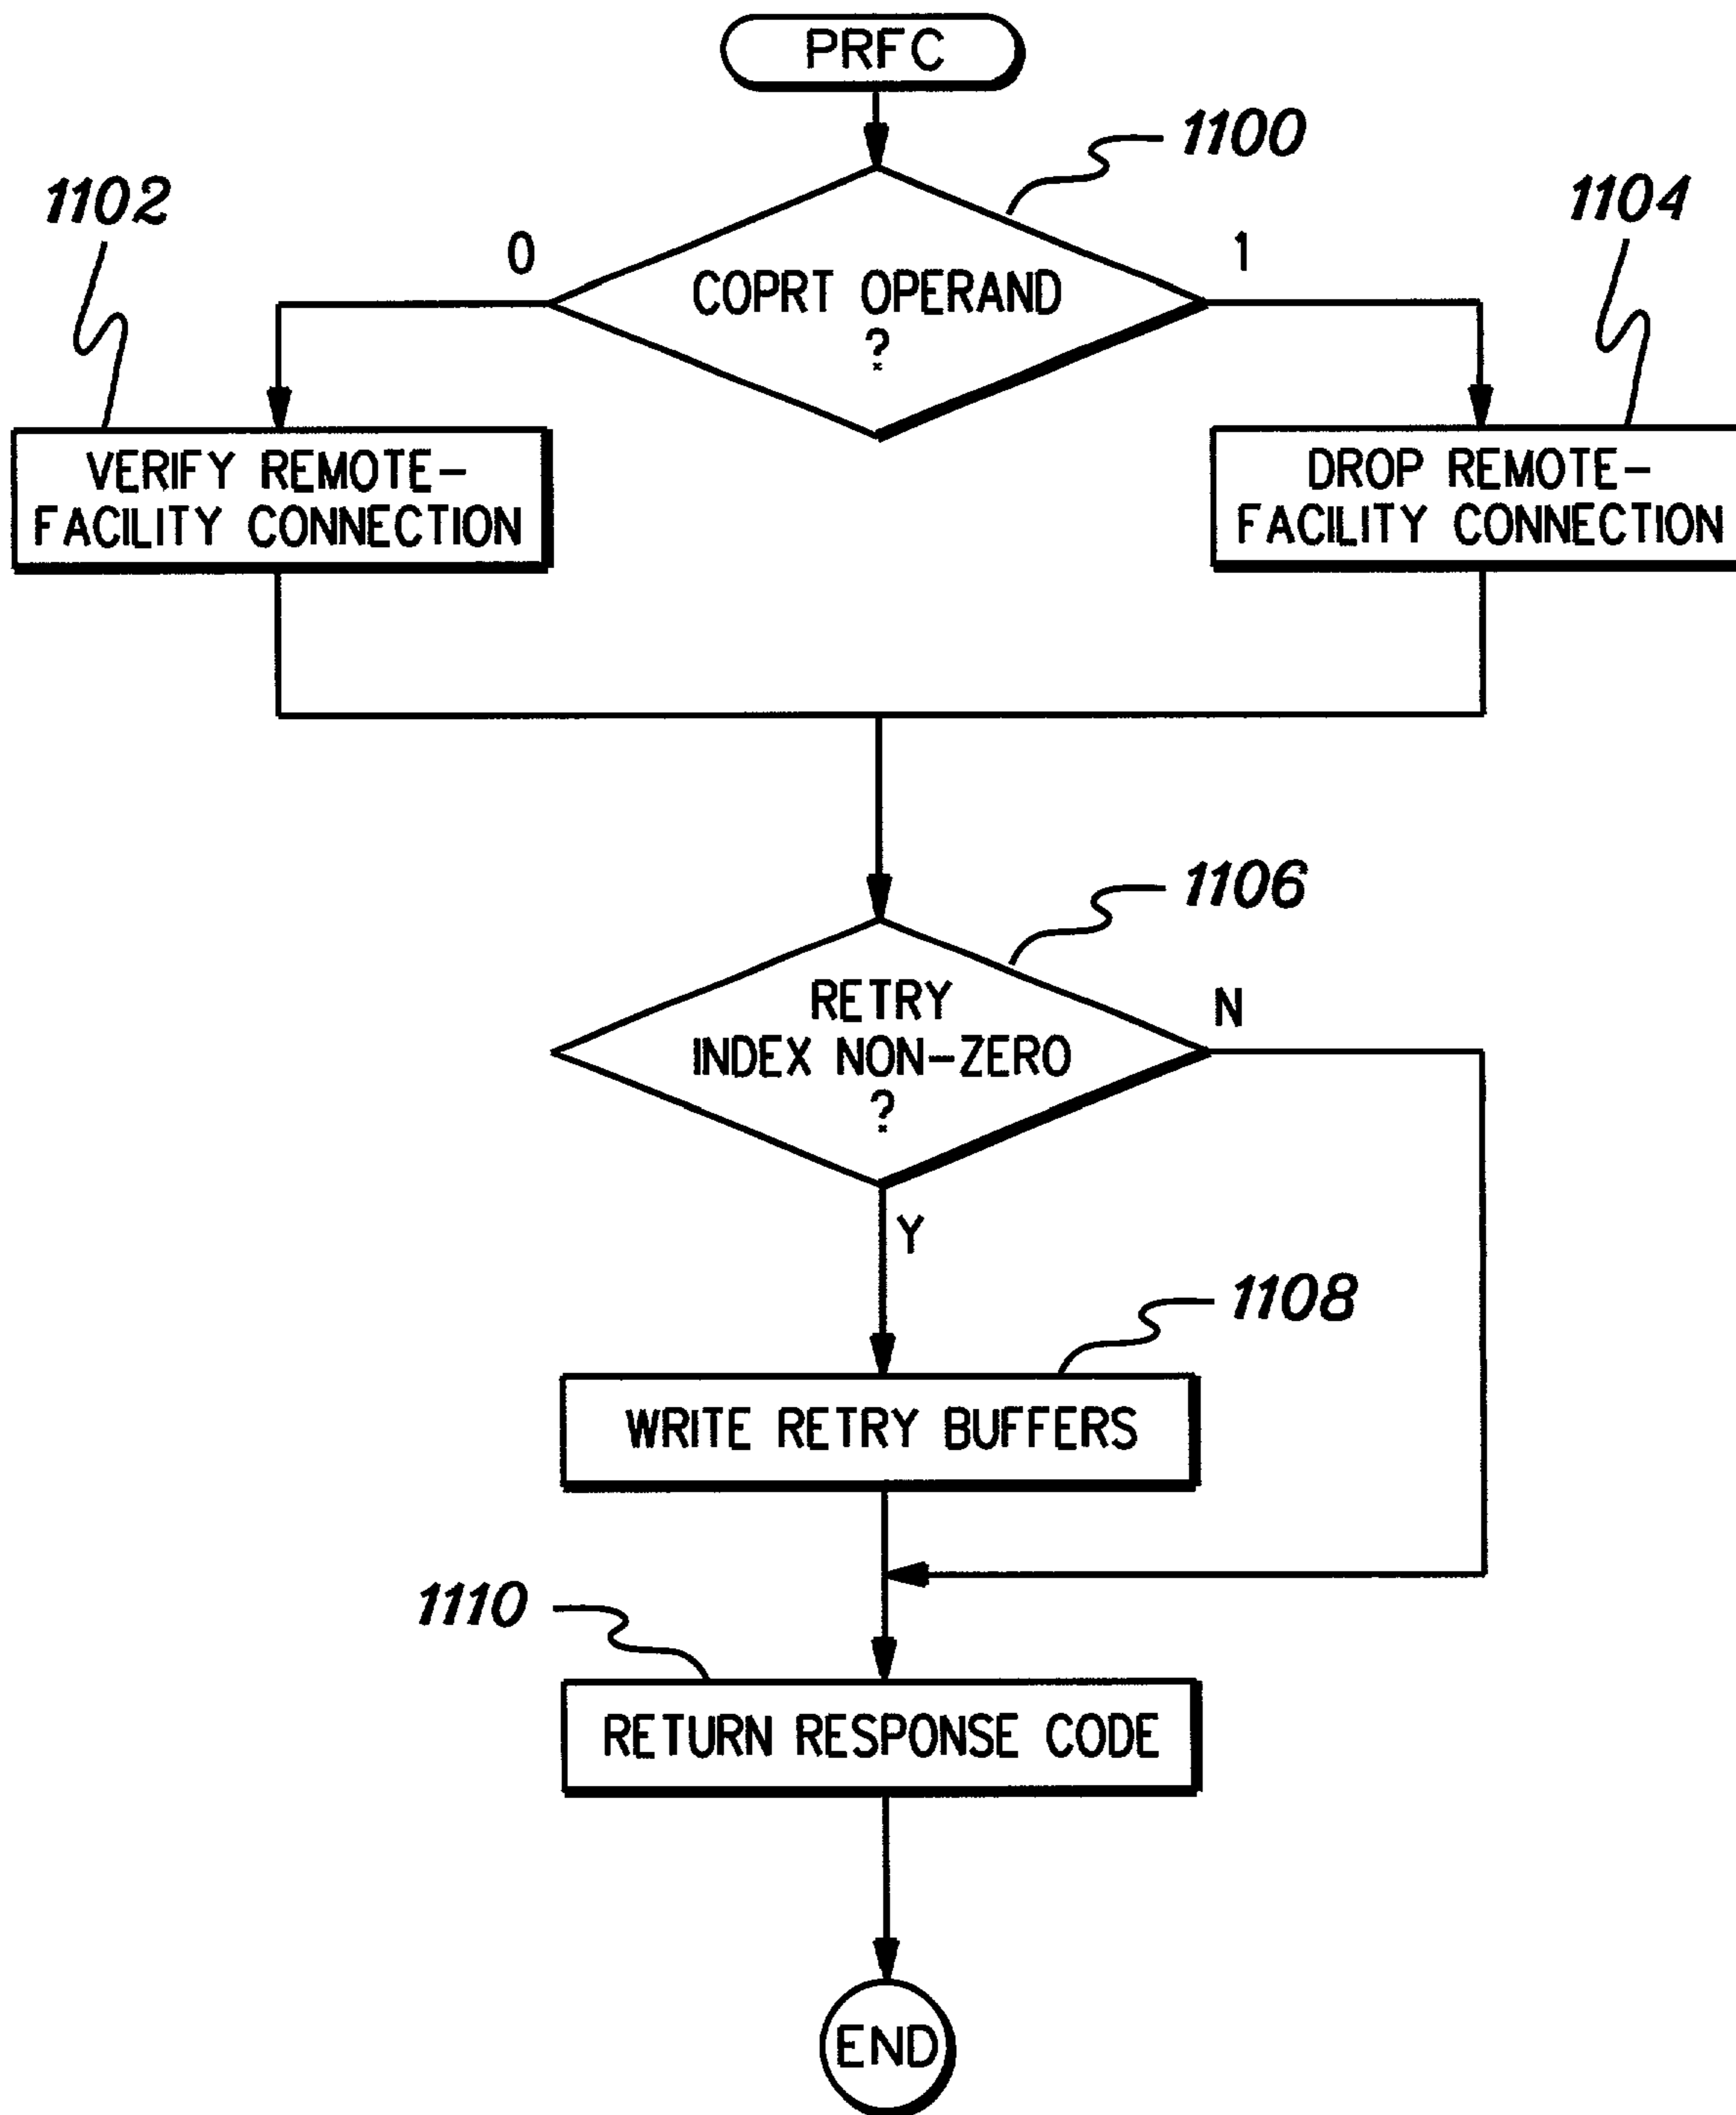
PRFC

1100

1102

1104

0

COPRT OPERAND ?

1

VERIFY REMOTE-FACILITY CONNECTION

DROP REMOTE-FACILITY CONNECTION

1106

RETRY INDEX NON-ZERO ?

N

Y

1108

WRITE RETRY BUFFERS

1110

RETURN RESPONSE CODE

END